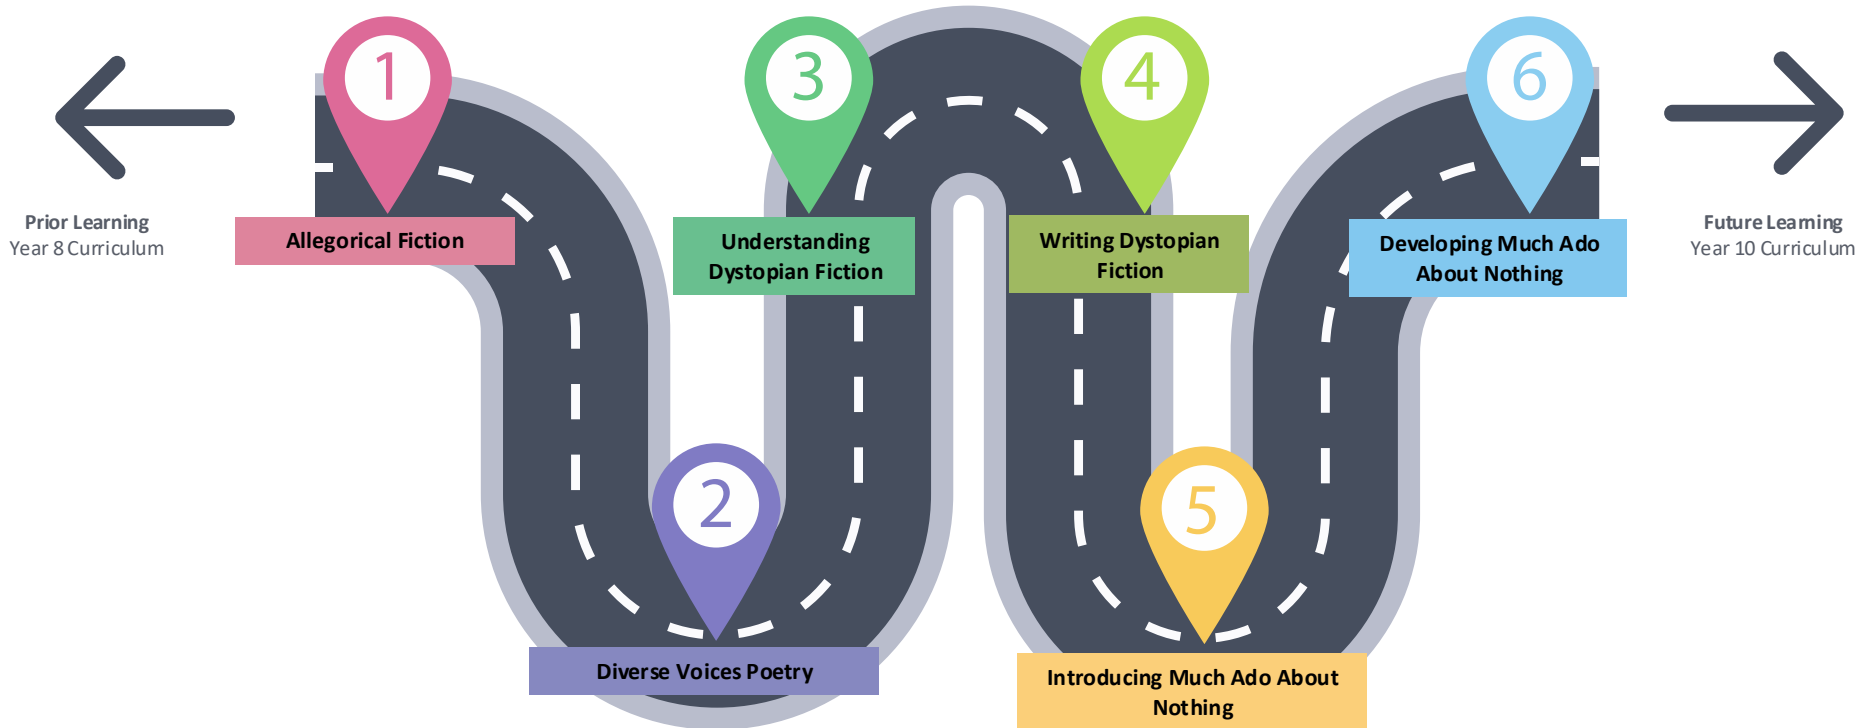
Prior Learning
Year 8 Curriculum

1
Allegorical Fiction

2
Diverse Voices Poetry

3
Understanding Dystopian Fiction

4
Writing Dystopian Fiction

5
Introducing Much Ado About Nothing

6
Developing Much Ado About Nothing

Future Learning
Year 10 Curriculum